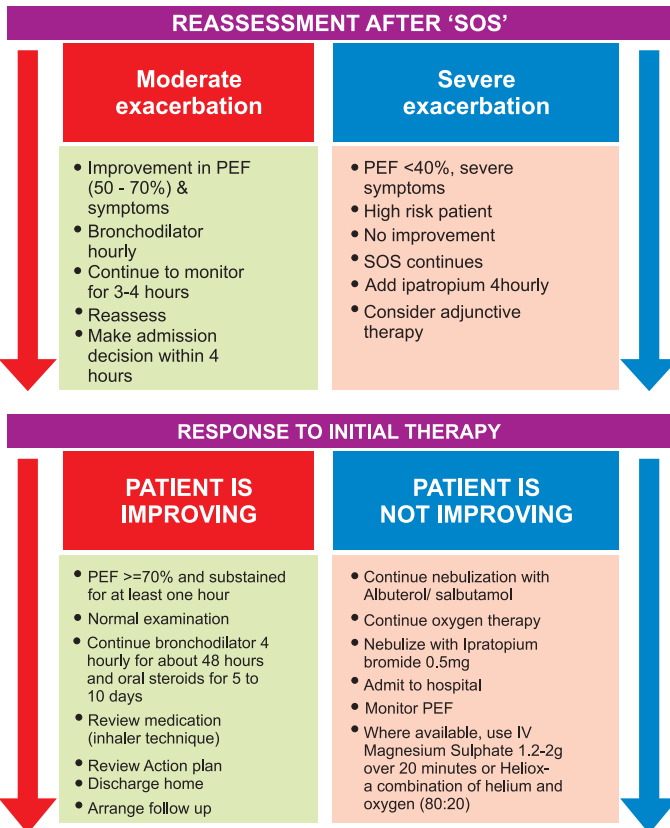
REASSESSMENT AFTER 'SOS'

Moderate exacerbation

- Improvement in PEF (50 - 70%) & symptoms
- Bronchodilator hourly
- Continue to monitor for 3-4 hours
- Reassess
- Make admission decision within 4 hours

Severe exacerbation

- PEF <40%, severe symptoms
- High risk patient
- No improvement
- SOS continues
- Add ipatropium 4hourly
- Consider adjunctive therapy

RESPONSE TO INITIAL THERAPY

PATIENT IS IMPROVING

- PEF >=70% and substained for at least one hour
- Normal examination
- Continue bronchodilator 4 hourly for about 48 hours and oral steroids for 5 to 10 days
- Review medication (inhaler technique)
- Review Action plan
- Discharge home
- Arrange follow up

PATIENT IS NOT IMPROVING

- Continue nebulization with Albuterol/ salbutamol
- Continue oxygen therapy
- Nebulize with Ipratopium bromide 0.5mg
- Admit to hospital
- Monitor PEF
- Where available, use IV Magnesium Sulphate 1.2-2g over 20 minutes or Heliox- a combination of helium and oxygen (80:20)